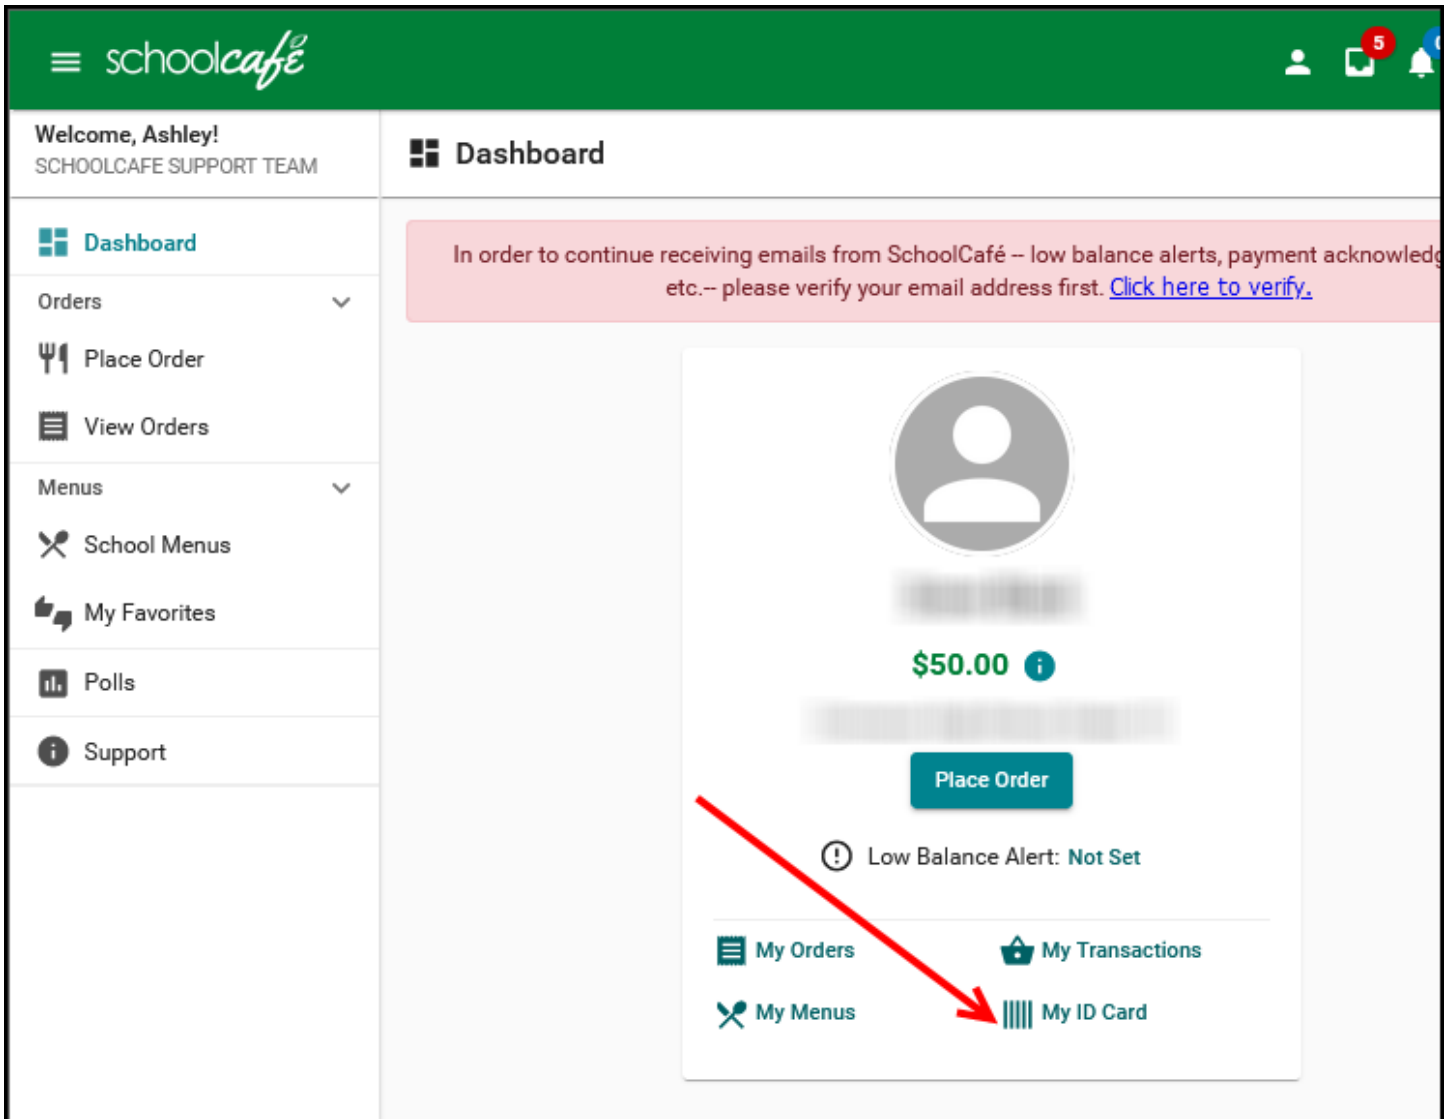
schoolcafé

5

Welcome, Ashley!
SCHOOLCAFE SUPPORT TEAM

Dashboard
Orders
Place Order
View Orders
Menus
School Menus
My Favorites
Polls
Support

Dashboard

In order to continue receiving emails from SchoolCafé -- low balance alerts, payment acknowled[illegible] etc.-- please verify your email address first. Click here to verify.

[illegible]

$50.00

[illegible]

Place Order

Low Balance Alert: Not Set

My Orders
My Transactions
My Menus
My ID Card